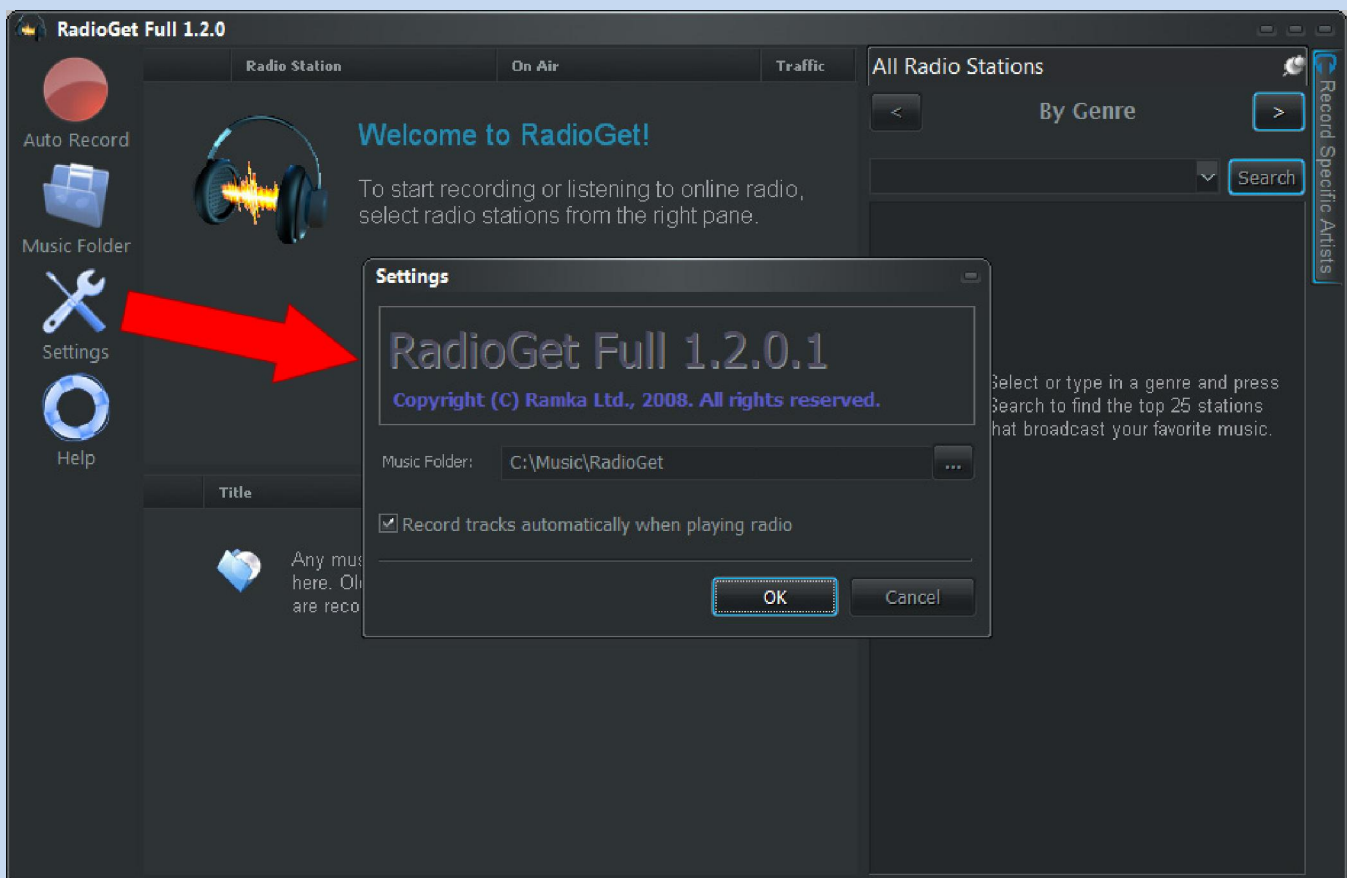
RadioGet Full 1.2.0

Auto Record

Music Folder

Settings

Help

Radio Station | On Air | Traffic

Welcome to RadioGet!

To start recording or listening to online radio, select radio stations from the right pane.

Title

Any mus here. Ol are reco

All Radio Stations

<

By Genre

>

Search

Record Specific Artists

elect or type in a genre and press earch to find the top 25 stations hat broadcast your favorite music.

Settings

RadioGet Full 1.2.0.1

Copyright (C) Ramka Ltd., 2008. All rights reserved.

Music Folder: C:\Music\RadioGet ...

Record tracks automatically when playing radio

OK

Cancel